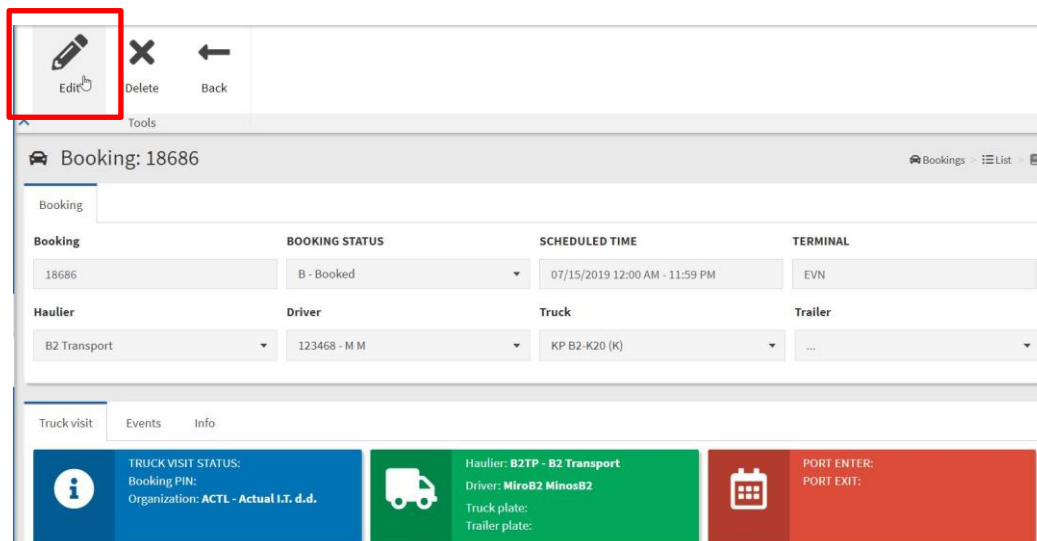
Edit Delete Back

Tools

Booking: 18686

Bookings > List >

Booking

| Booking | BOOKING STATUS | SCHEDULED TIME | TERMINAL |
|---|---|---|---|
| 18686 | B - Booked | 07/15/2019 12:00 AM - 11:59 PM | EVN |
| Haulier | Driver | Truck | Trailer |
| B2 Transport | 123468 - M M | KP B2-K20 (K) | ... |

Truck visit Events Info

TRUCK VISIT STATUS:
Booking PIN:
Organization: ACTL - Actual I.T. d.d.

Haulier: B2TP - B2 Transport
Driver: MiroB2 MinosB2
Truck plate:
Trailer plate:

PORT ENTER:
PORT EXIT: